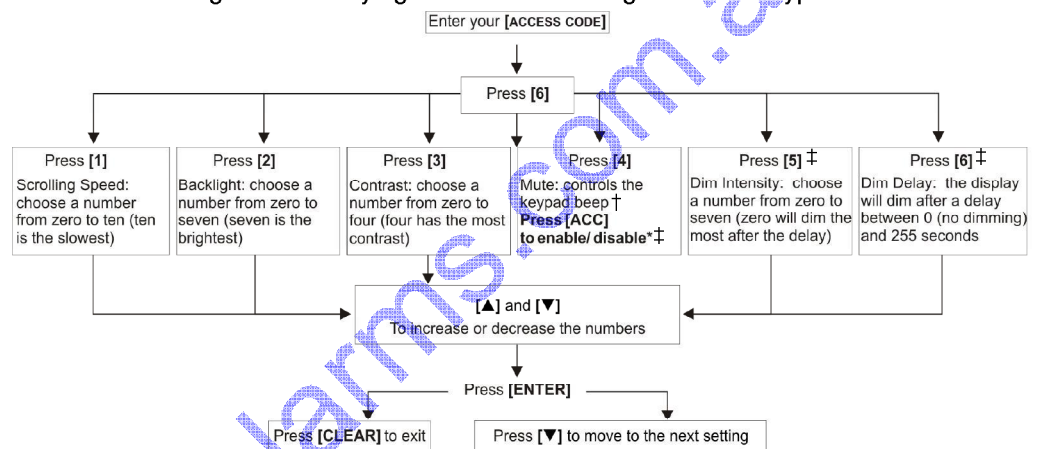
Enter your [ACCESS CODE]

Press [6]

Press [1]
Scrolling Speed: choose a number from zero to ten (ten is the slowest)

Press [2]
Backlight: choose a number from zero to seven (seven is the brightest)

Press [3]
Contrast: choose a number from zero to four (four has the most contrast)

Press [4]
Mute: controls the keypad beep †
Press [ACC] to enable/ disable*‡

Press [5] ‡
Dim Intensity: choose a number from zero to seven (zero will dim the most after the delay)

Press [6] ‡
Dim Delay: the display will dim after a delay between 0 (no dimming) and 255 seconds

[▲] and [▼]
To increase or decrease the numbers

Press [ENTER]

Press [CLEAR] to exit

Press [▼] to move to the next setting